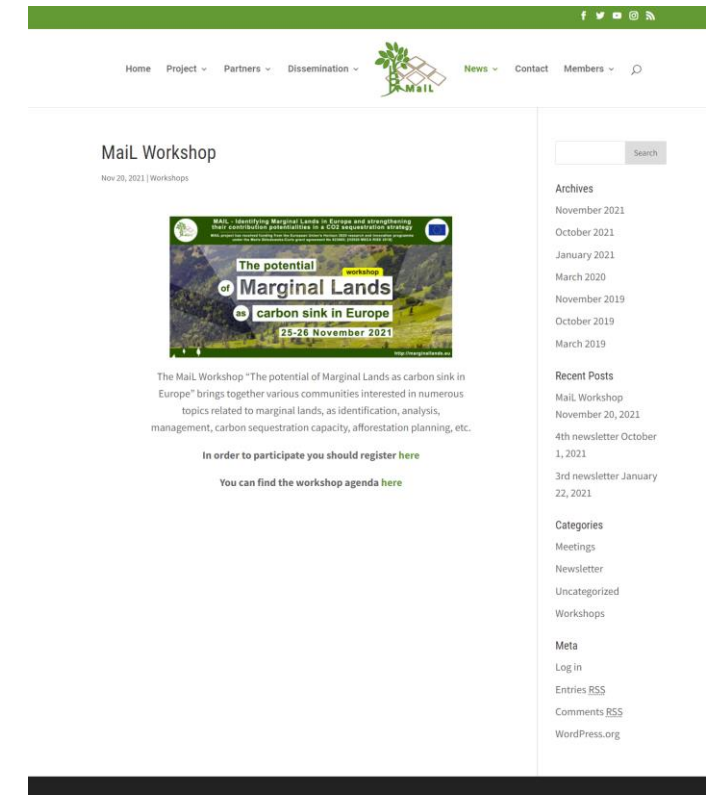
Home Project Partners Dissemination MaiL News Contact Members

MaiL Workshop

Nov 20, 2021 | Workshops

MAIL - Identifying Marginal Lands in Europe and strengthening their contribution potentialities in a CO2 sequestration strategy

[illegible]

The potential workshop of Marginal Lands as carbon sink in Europe

25-26 November 2021

http://marginallands.eu

The MaiL Workshop "The potential of Marginal Lands as carbon sink in Europe" brings together various communities interested in numerous topics related to marginal lands, as identification, analysis, management, carbon sequestration capacity, afforestation planning, etc.

In order to participate you should register here

You can find the workshop agenda here

Search

Archives

November 2021

October 2021

January 2021

March 2020

November 2019

October 2019

March 2019

Recent Posts

MaiL Workshop November 20, 2021

4th newsletter October 1, 2021

3rd newsletter January 22, 2021

Categories

Meetings

Newsletter

Uncategorized

Workshops

Meta

Log in

Entries RSS

Comments RSS

WordPress.org